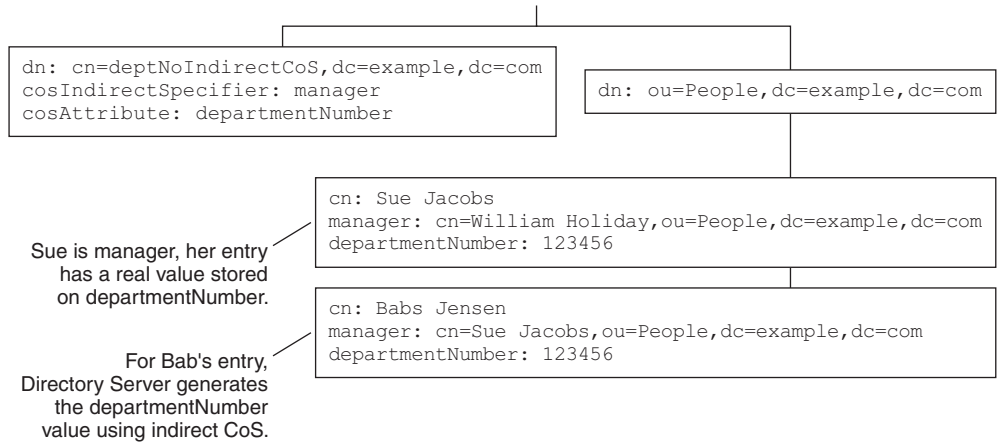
dn: cn=deptNoIndirectCoS,dc=example,dc=com
cosIndirectSpecifier: manager
cosAttribute: departmentNumber

dn: ou=People,dc=example,dc=com

cn: Sue Jacobs
manager: cn=William Holiday,ou=People,dc=example,dc=com
departmentNumber: 123456

Sue is manager, her entry has a real value stored on departmentNumber.

cn: Babs Jensen
manager: cn=Sue Jacobs,ou=People,dc=example,dc=com
departmentNumber: 123456

For Bab's entry, Directory Server generates the departmentNumber value using indirect CoS.